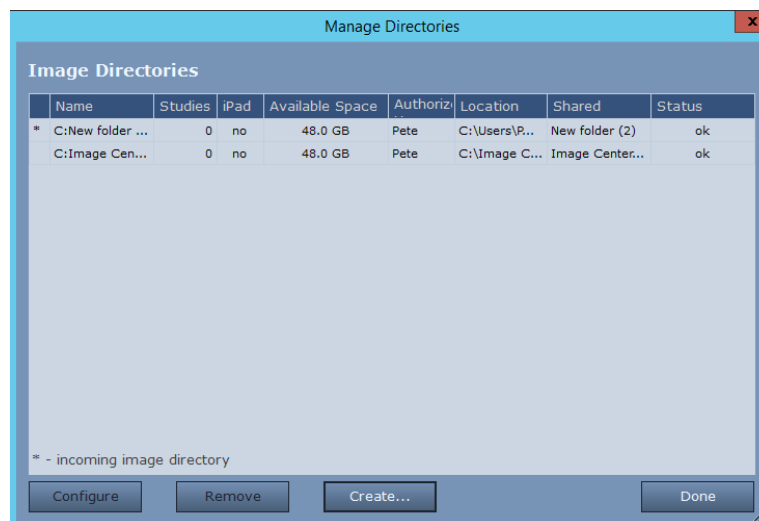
Manage Directories

Image Directories

| | Name | Studies | iPad | Available Space | Authoriz | Location | Shared | Status |
|---|---|---|---|---|---|---|---|---|
| * | C:New folder ... | 0 | no | 48.0 GB | Pete | C:\Users\P... | New folder (2) | ok |
| | C:Image Cen... | 0 | no | 48.0 GB | Pete | C:\Image C... | Image Center... | ok |

* - incoming image directory

Configure
Remove
Create...
Done